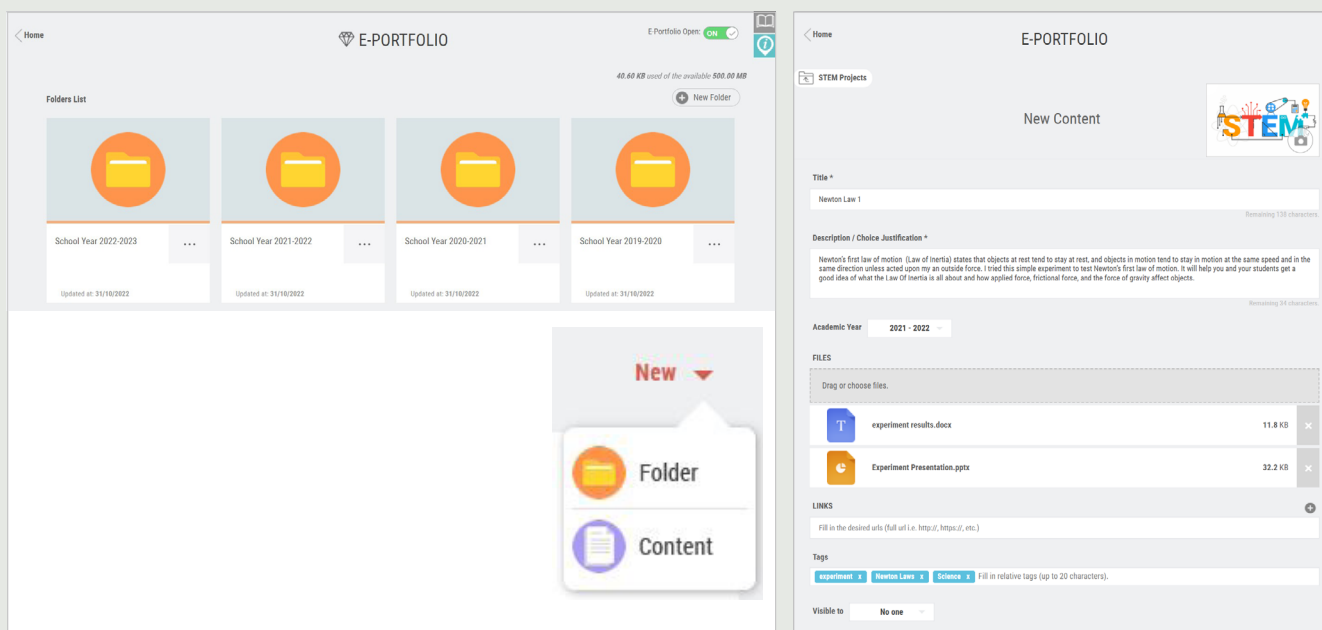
Home

E-PORTFOLIO

E-Portfolio Open: ON

40.60 KB used of the available 500.00 MB

Folders List

New Folder

School Year 2022-2023 ...
Updated at: 31/10/2022

School Year 2021-2022 ...
Updated at: 31/10/2022

School Year 2020-2021 ...
Updated at: 31/10/2022

School Year 2019-2020 ...
Updated at: 31/10/2022

New

Folder

Content

Home

E-PORTFOLIO

STEM Projects

New Content

STEM

Title *

Newton Law 1

Remaining 138 characters

Description / Choice Justification *

Newton's first law of motion (Law of inertia) states that objects at rest tend to stay at rest, and objects in motion tend to stay in motion at the same speed and in the same direction unless acted upon my an outside force. I tried this simple experiment to test Newton's first law of motion. It will help you and your students get a good idea of what the Law Of Inertia is all about and how applied force, frictional force, and the force of gravity affect objects.

Remaining 34 characters

Academic Year 2021 - 2022

FILES

Drag or choose files.

experiment results.docx 11.8 KB

Experiment Presentation.pptx 32.2 KB

LINKS

Fill in the desired urls (full url i.e. http://, https://, etc.)

Tags

experiment x Newton Laws x Science x Fill in relative tags (up to 20 characters).

Visible to No one